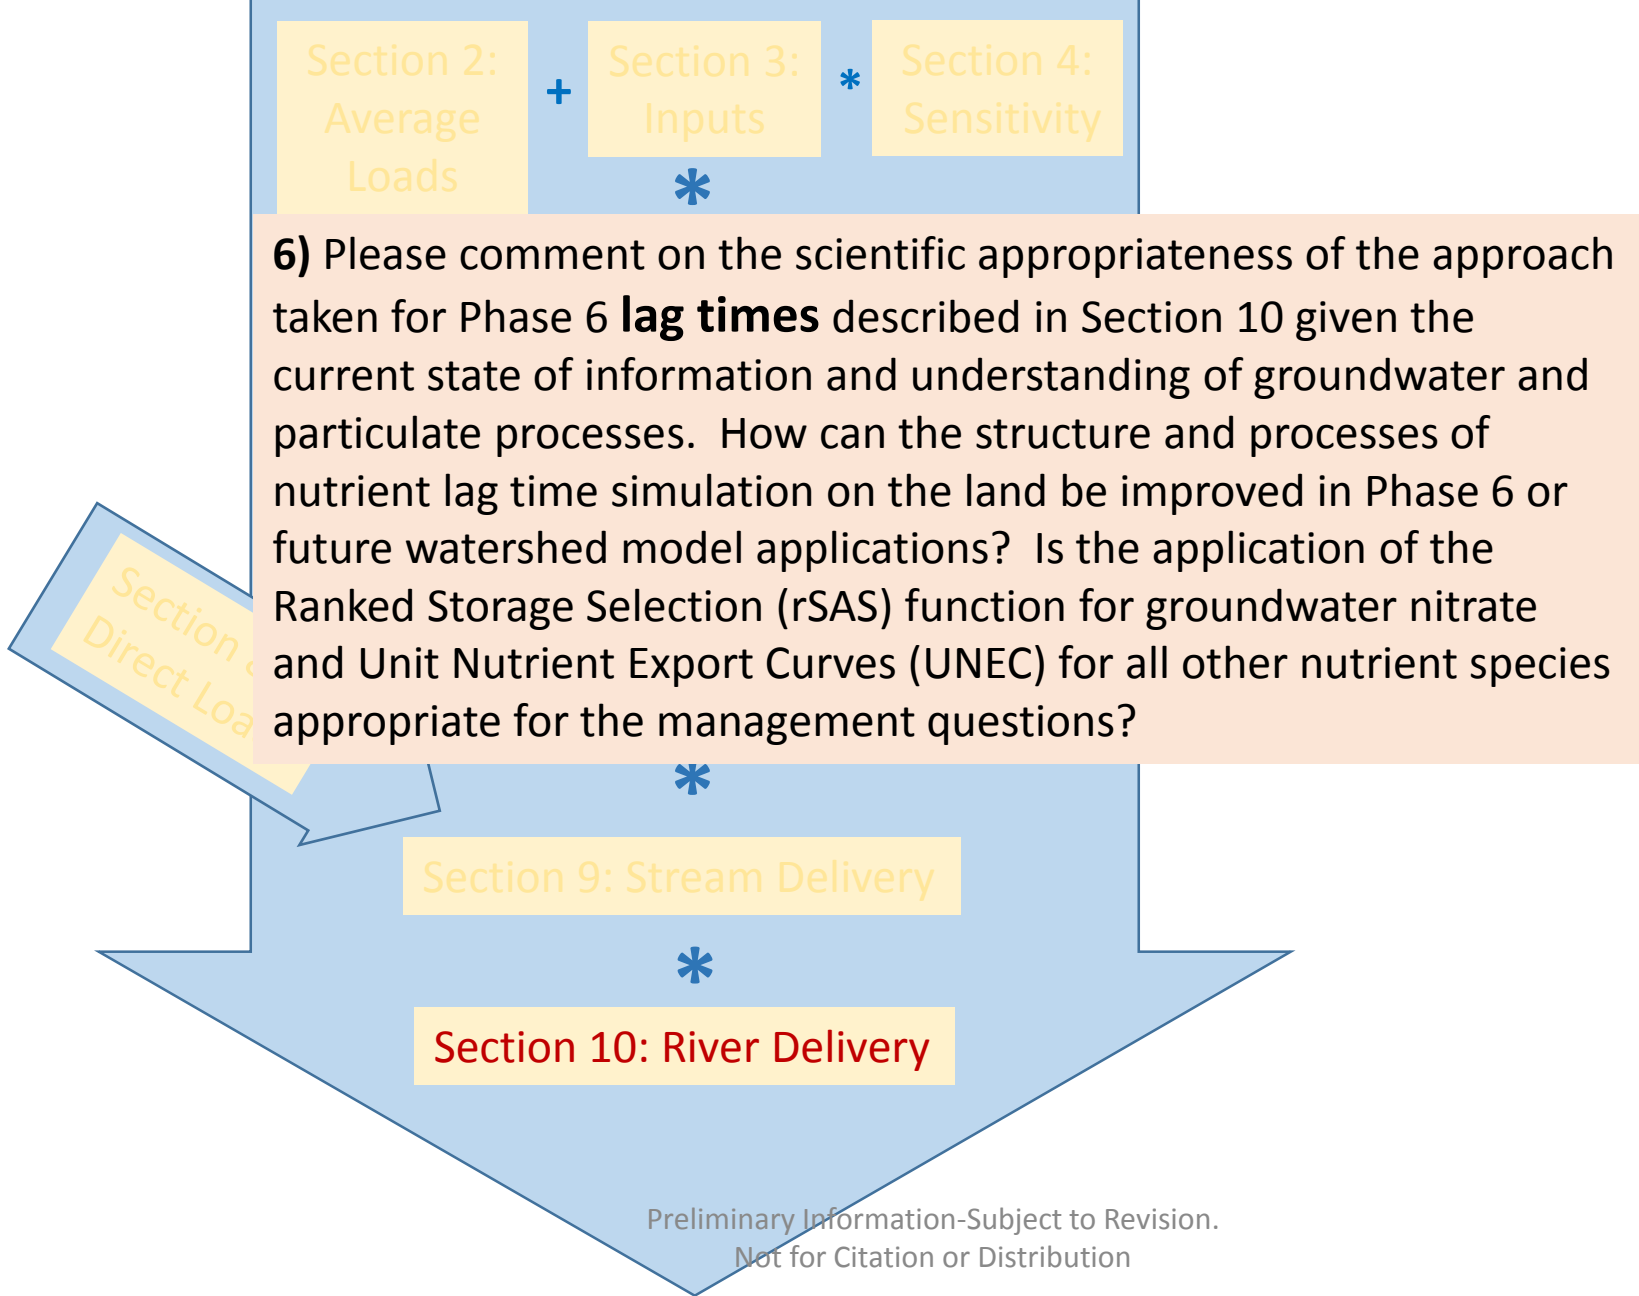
Section 2: Average Loads

+

Section 3: Inputs

*

Section 4: Sensitivity

*

6) Please comment on the scientific appropriateness of the approach taken for Phase 6 lag times described in Section 10 given the current state of information and understanding of groundwater and particulate processes. How can the structure and processes of nutrient lag time simulation on the land be improved in Phase 6 or future watershed model applications? Is the application of the Ranked Storage Selection (rSAS) function for groundwater nitrate and Unit Nutrient Export Curves (UNEC) for all other nutrient species appropriate for the management questions?

Section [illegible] Direct Loa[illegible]

*

Section 9: Stream Delivery

*

Section 10: River Delivery

Preliminary Information-Subject to Revision. Not for Citation or Distribution